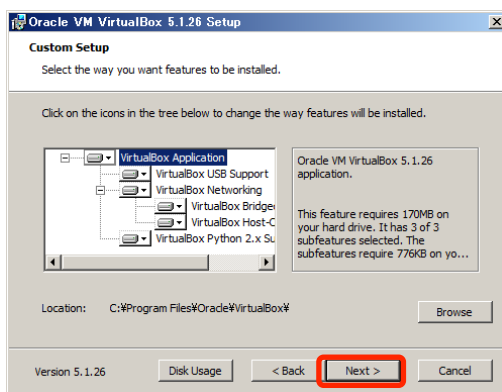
Oracle VM VirtualBox 5.1.26 Setup

Custom Setup

Select the way you want features to be installed.

Click on the icons in the tree below to change the way features will be installed.

VirtualBox Application
VirtualBox USB Support
VirtualBox Networking
VirtualBox Bridge
VirtualBox Host-C
VirtualBox Python 2.x Su

Oracle VM VirtualBox 5.1.26 application.

This feature requires 170MB on your hard drive. It has 3 of 3 subfeatures selected. The subfeatures require 776KB on yo...

Location: C:¥Program Files¥Oracle¥VirtualBox¥

Browse

Version 5.1.26

Disk Usage

< Back

Next >

Cancel